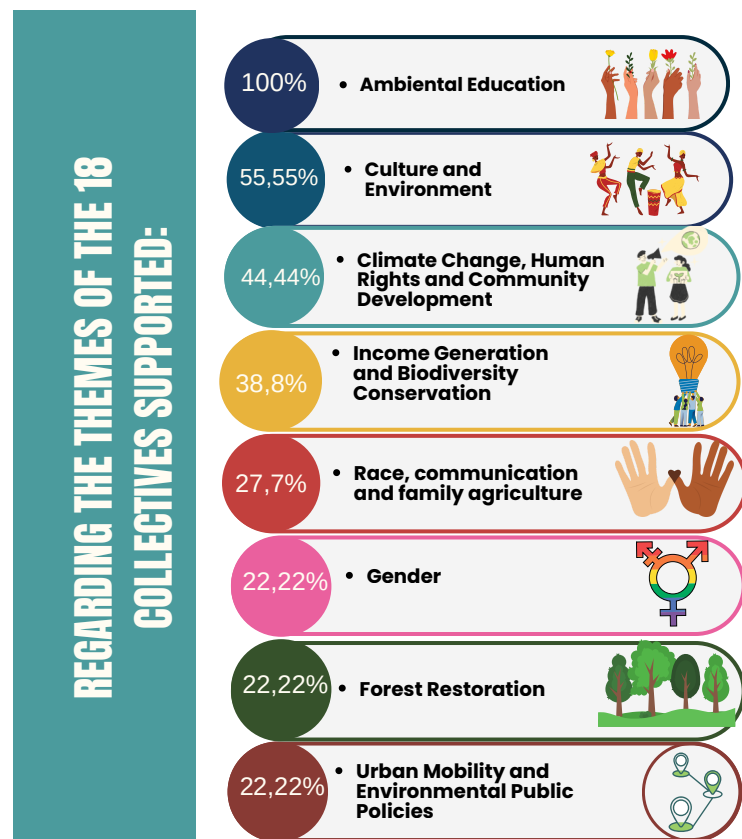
REGARDING THE THEMES OF THE 18 COLLECTIVES SUPPORTED:

100% • Ambiental Education

55,55% • Culture and Environment

44,44% • Climate Change, Human Rights and Community Development

38,8% • Income Generation and Biodiversity Conservation

27,7% • Race, communication and family agriculture

22,22% • Gender

22,22% • Forest Restoration

22,22% • Urban Mobility and Environmental Public Policies